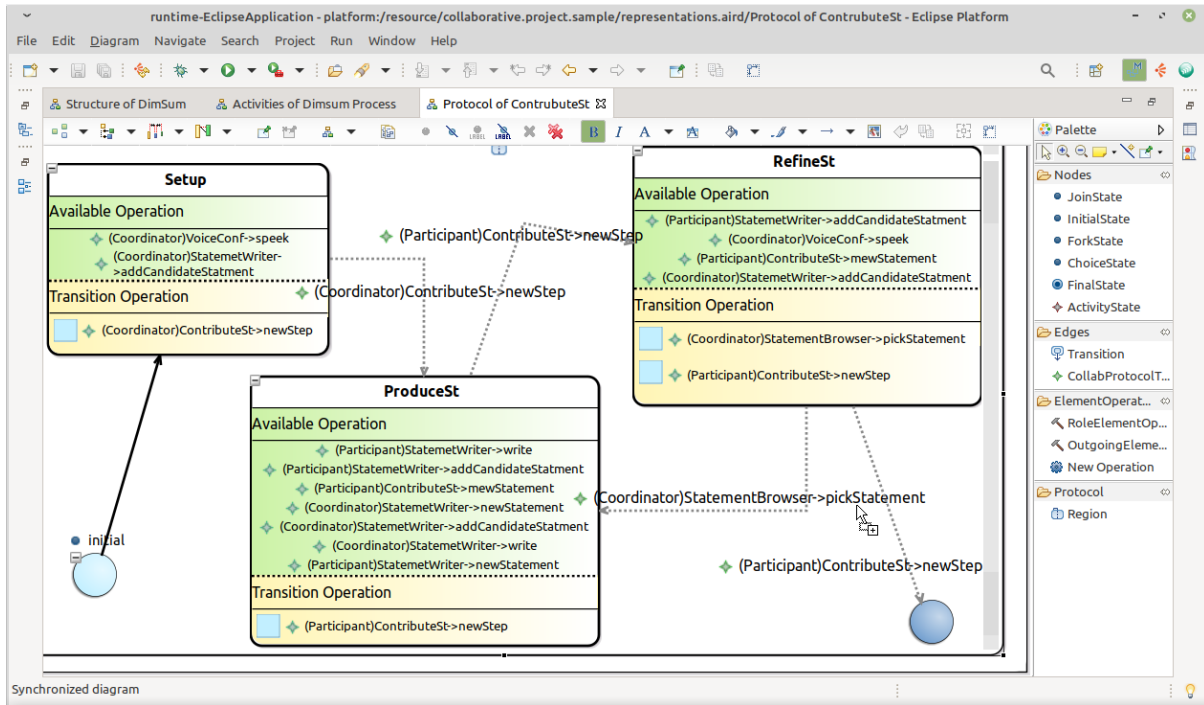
runtime-EclipseApplication - platform:/resource/collaborative.project.sample/representations.aird/Protocol of ContrubuteSt - Eclipse Platform

File Edit Diagram Navigate Search Project Run Window Help

Structure of DimSum
Activities of Dimsum Process
Protocol of ContrubuteSt

Palette
Nodes
JoinState
InitialState
ForkState
ChoiceState
FinalState
ActivityState
Edges
Transition
CollabProtocolT...
ElementOperat...
RoleElementOp...
OutgoingEleme...
New Operation
Protocol
Region

Setup
Available Operation
(Coordinator)VoiceConf->speek
(Coordinator)StatemetWriter->addCandidateStatment
Transition Operation
(Coordinator)ContributeSt->newStep

(Participant)ContributeSt->newStep
(Coordinator)ContributeSt->newStep

RefineSt
Available Operation
(Participant)StatemetWriter->addCandidateStatment
(Coordinator)VoiceConf->speek
(Participant)ContributeSt->newStatement
(Coordinator)StatemetWriter->addCandidateStatment
Transition Operation
(Coordinator)StatementBrowser->pickStatement
(Participant)ContributeSt->newStep

ProduceSt
Available Operation
(Participant)StatemetWriter->write
(Participant)StatemetWriter->addCandidateStatment
(Participant)ContributeSt->mewStatement
(Coordinator)StatemetWriter->newStatement
(Coordinator)StatemetWriter->addCandidateStatment
(Coordinator)StatemetWriter->write
(Participant)StatemetWriter->newStatement
Transition Operation
(Participant)ContributeSt->newStep

(Coordinator)StatementBrowser->pickStatement
initial
(Participant)ContributeSt->newStep

Synchronized diagram